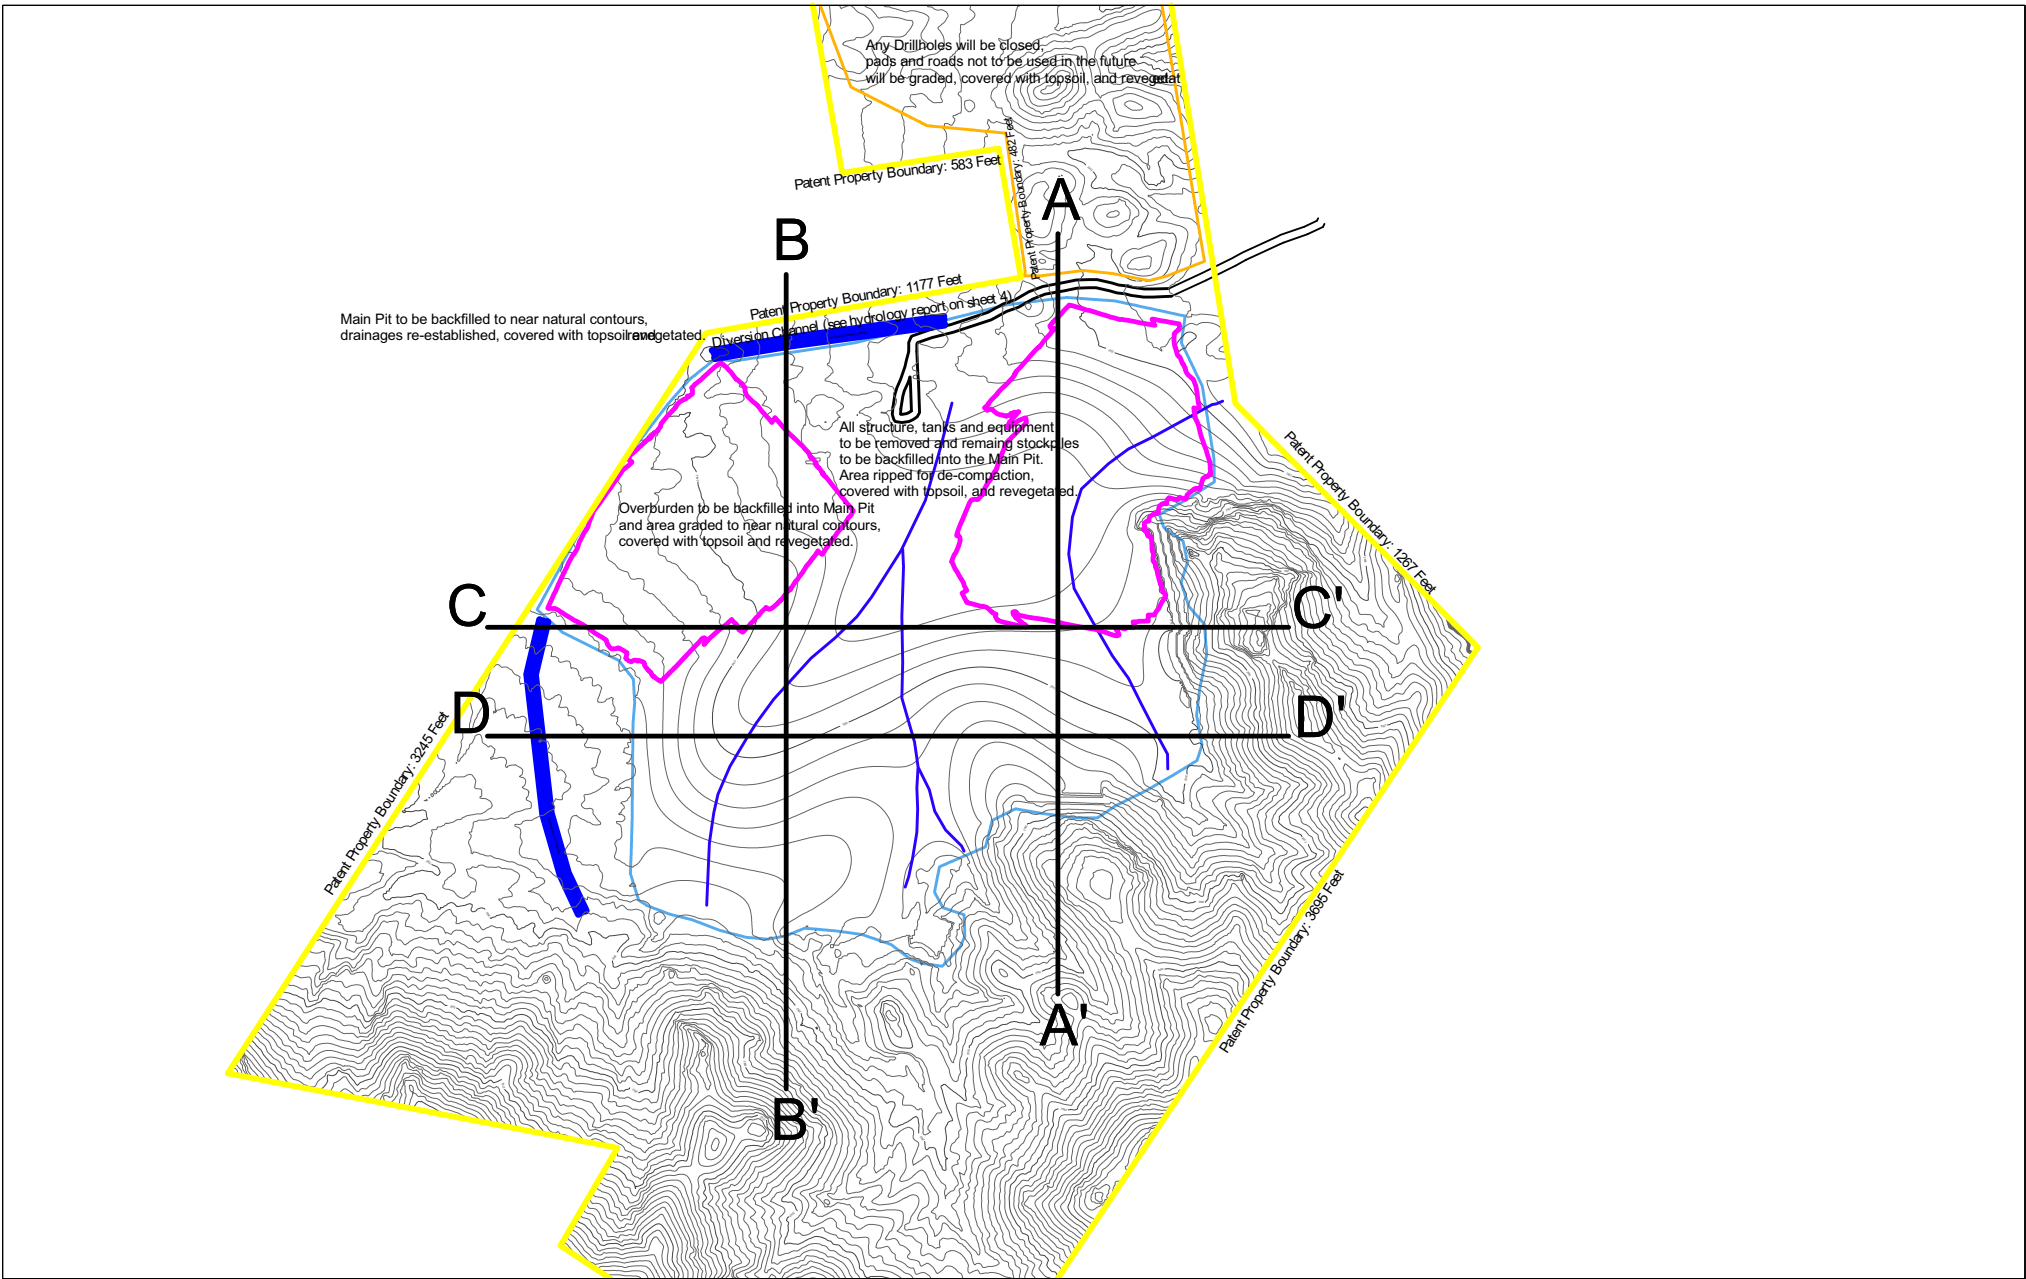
Any Drillholes will be closed, pads and roads not to be used in the future will be graded, covered with topsoil, and revegetat

Patent Property Boundary: 583 Feet

Patent Property Boundary: 482 Feet

A

B

Patent Property Boundary: 1177 Feet

Main Pit to be backfilled to near natural contours, drainages re-established, covered with topsoil and revegetated.

Diversion Channel (see hydrology report on sheet 4)

All structure, tanks and equipment to be removed and remaing stockpiles to be backfilled into the Main Pit. Area ripped for de-compaction, covered with topsoil, and revegetated.

Patent Property Boundary: 1267 Feet

Overburden to be backfilled into Main Pit and area graded to near natural contours, covered with topsoil and revegetated.

C

C'

D

D'

Patent Property Boundary: 3245 Feet

Patent Property Boundary: 3695 Feet

A'

B'